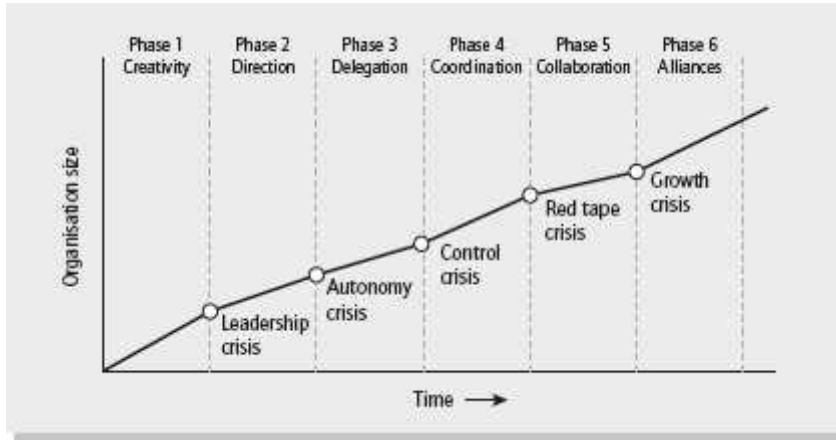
Phase 1 Creativity

Phase 2 Direction

Phase 3 Delegation

Phase 4 Coordination

Phase 5 Collaboration

Phase 6 Alliances

Organisation size

Leadership crisis

Autonomy crisis

Control crisis

Red tape crisis

Growth crisis

Time →